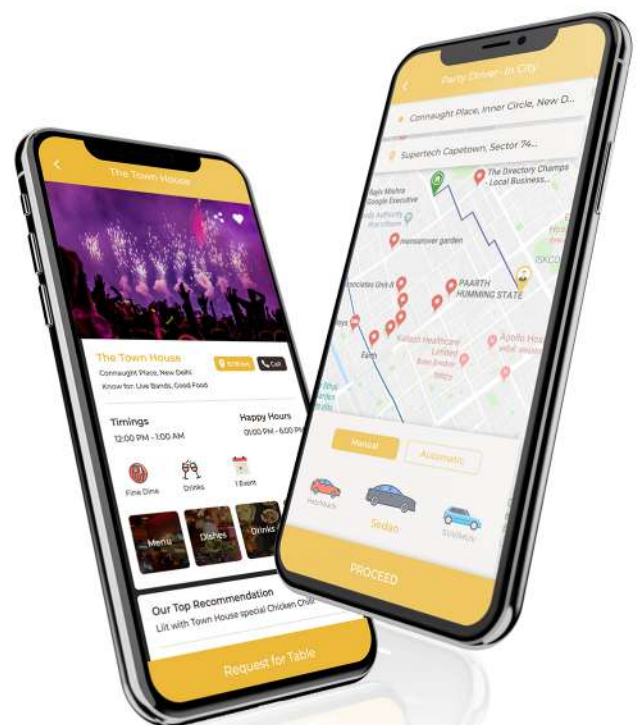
The Town House

The Town House

12.15 km

Call

Connaught Place, New Delhi

Know for: Live Bands, Good Food

Timings

12:00 PM - 1:00 AM

Happy Hours

01:00 PM - 6:00 PM

Fine Dine

Drinks

1 Event

Menu

Dishes

Drinks

Our Top Recommendation

Lit with Town House special Chicken Chil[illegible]

Request for Table

Party Driver - In City

Connaught Place, Inner Circle, New D...

Supertech Capetown, Sector 74...

The Directory Champs - Local Business...

Rajiv Mishra Google Executive

mansarover garden

PAARTH HUMMING STATE

ISKCO

Kailash Healthcare Limited

Apollo Hos

Manual

Automatic

Hatchback

Sedan

SUV

PROCEED